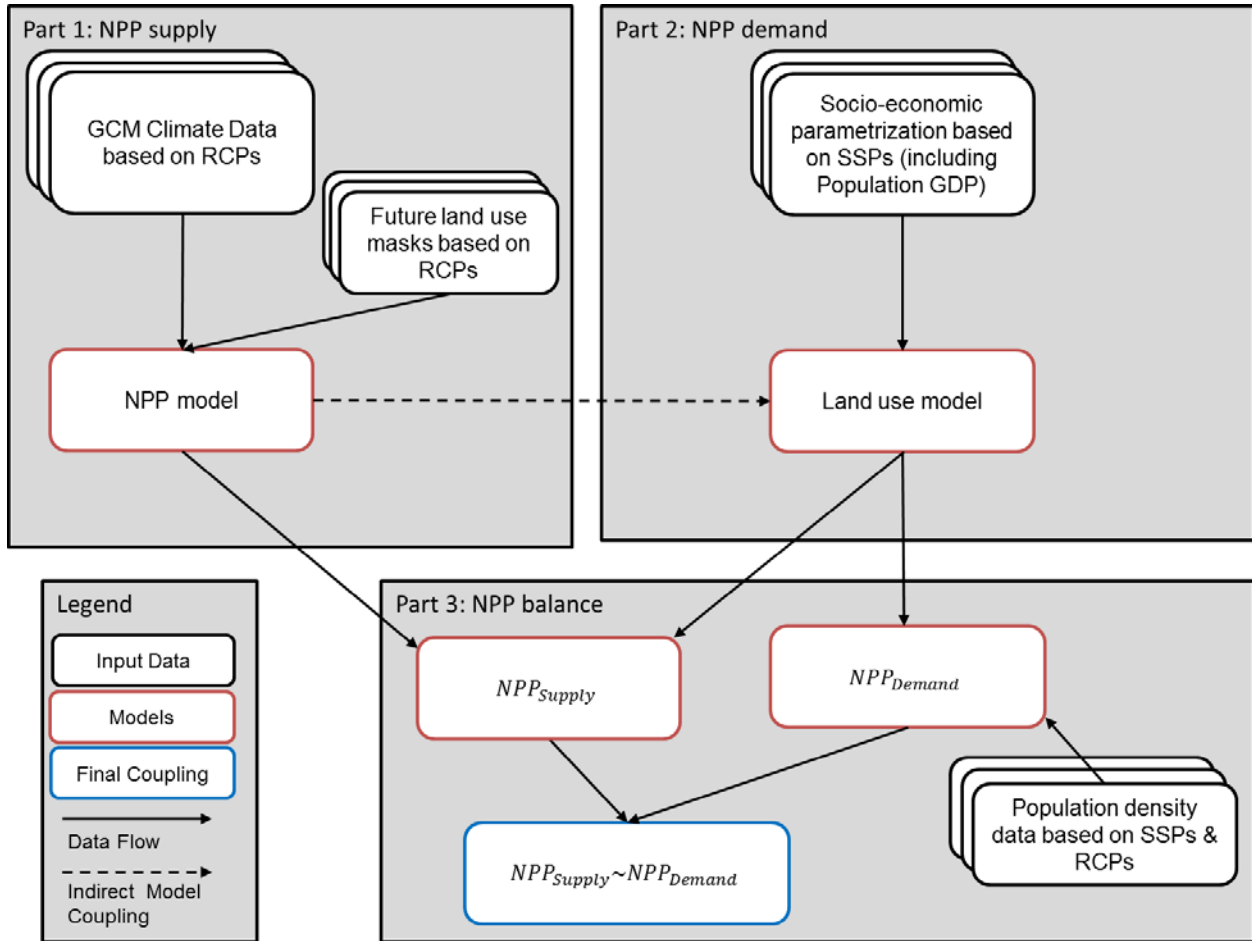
Part 1: NPP supply

GCM Climate Data based on RCPs

Future land use masks based on RCPs

NPP model

Part 2: NPP demand

Socio-economic parametrization based on SSPs (including Population GDP)

Land use model

Legend

Input Data

Models

Final Coupling

Data Flow

Indirect Model Coupling

Part 3: NPP balance

$NPP_{Supply}$

$NPP_{Demand}$

$NPP_{Supply} \sim NPP_{Demand}$

Population density data based on SSPs & RCPs